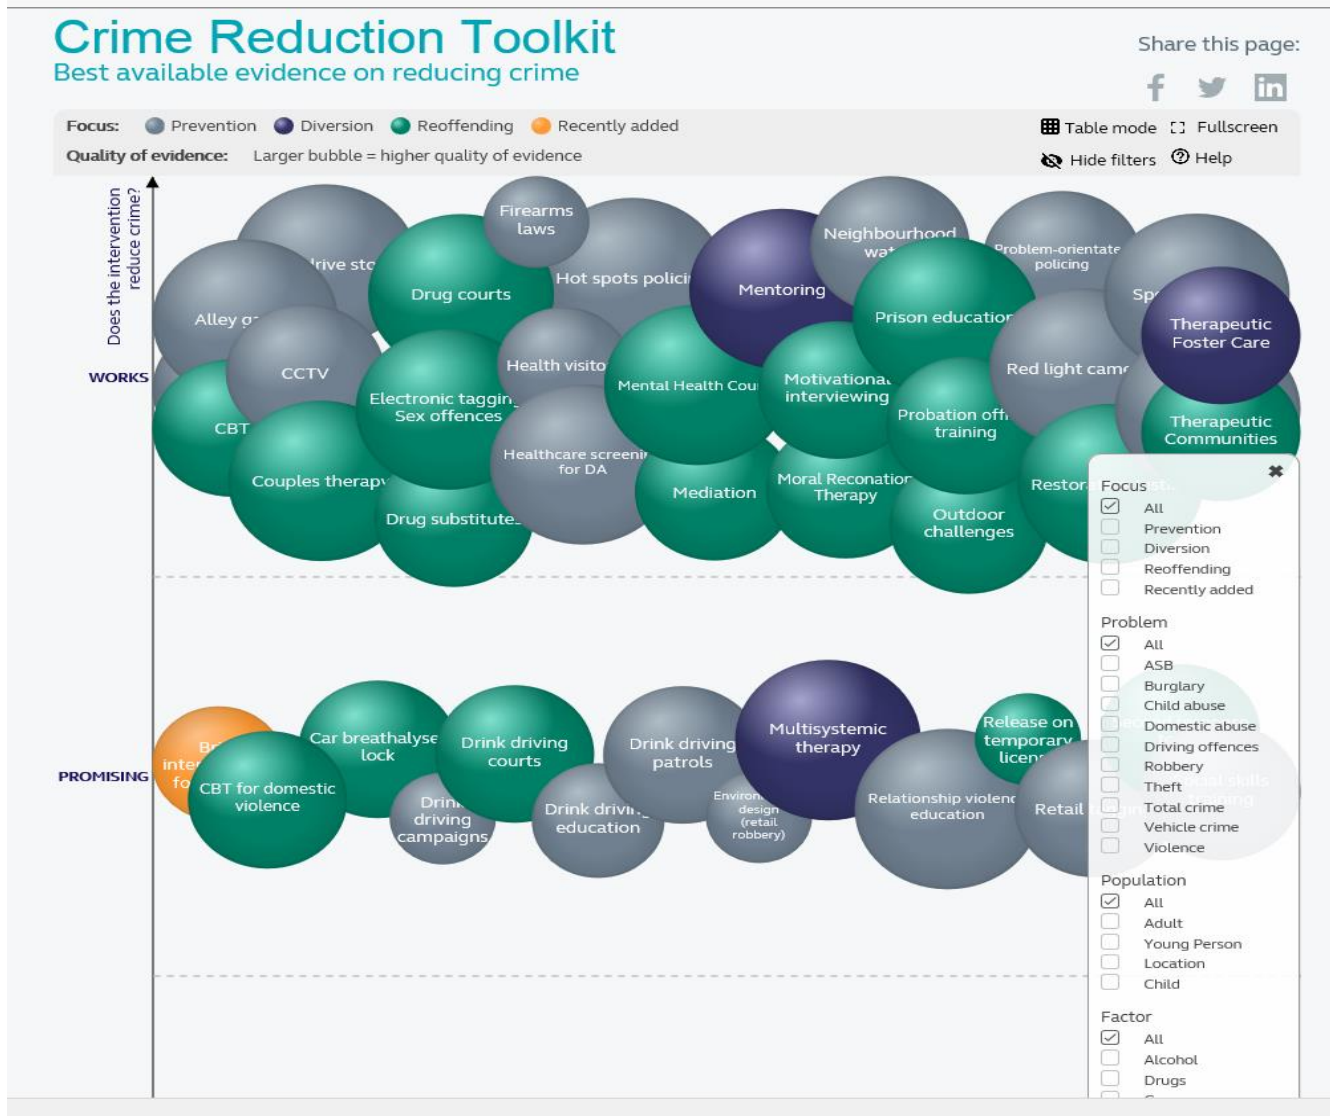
Crime Reduction Toolkit
Best available evidence on reducing crime

Share this page:

Focus: Prevention Diversion Reoffending Recently added
Quality of evidence: Larger bubble = higher quality of evidence

Table mode Fullscreen
Hide filters Help

Does the intervention reduce crime?

WORKS

rive sto
Firearms laws
Drug courts
Hot spots polici
Mentoring
Neighbourhood wat
Problem-orientate policing
Sp
Alley g
CCTV
Health visito
Prison education
Therapeutic Foster Care
Red light came
CBT
Electronic taggin Sex offences
Mental Health Cou
Motivationa interviewing
Probation offi training
Therapeutic Communities
Couples therapy
Healthcare screenin for DA
Mediation
Moral Reconation Therapy
Restor
Drug substitute
Outdoor challenges

PROMISING

Br inte fo
Car breathalyse lock
Drink driving courts
Drink driving patrols
Multisystemic therapy
Release on temporary licen
CBT for domestic violence
Drin driving campaigns
Drink drivi education
Environ design (retail robbery)
Relationship violenc education
Retail

Focus
All
Prevention
Diversion
Reoffending
Recently added

Problem
All
ASB
Burglary
Child abuse
Domestic abuse
Driving offences
Robbery
Theft
Total crime
Vehicle crime
Violence

Population
All
Adult
Young Person
Location
Child

Factor
All
Alcohol
Drugs